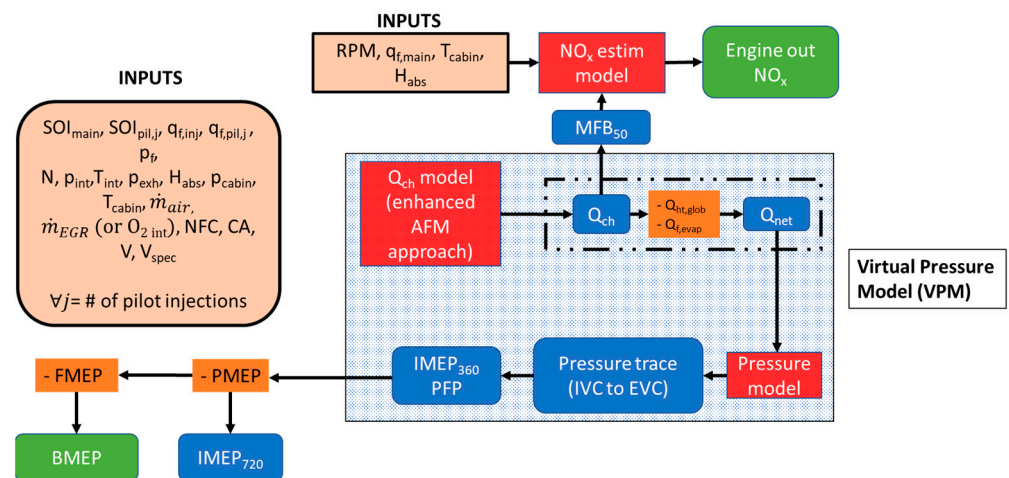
INPUTS

$SOI_{main}$, $SOI_{pil,j}$, $q_{f,inj}$, $q_{f,pil,j}$, $p_f$, N, $p_{int}$, $T_{int}$, $p_{exh}$, $H_{abs}$, $p_{cabin}$, $T_{cabin}$, $\dot{m}_{air}$, $\dot{m}_{EGR}$ (or $O_{2\ int}$), NFC, CA, V, $V_{spec}$

$\forall j$= # of pilot injections

INPUTS

RPM, $q_{f,main}$, $T_{cabin}$, $H_{abs}$

$NO_x$ estim model

Engine out $NO_x$

$MFB_{50}$

$Q_{ch}$ model (enhanced AFM approach)

$Q_{ch}$

- $Q_{ht,glob}$
- $Q_{f,evap}$

$Q_{net}$

Virtual Pressure Model (VPM)

Pressure model

Pressure trace (IVC to EVC)

$IMEP_{360}$ PFP

- PMEP

- FMEP

BMEP

$IMEP_{720}$